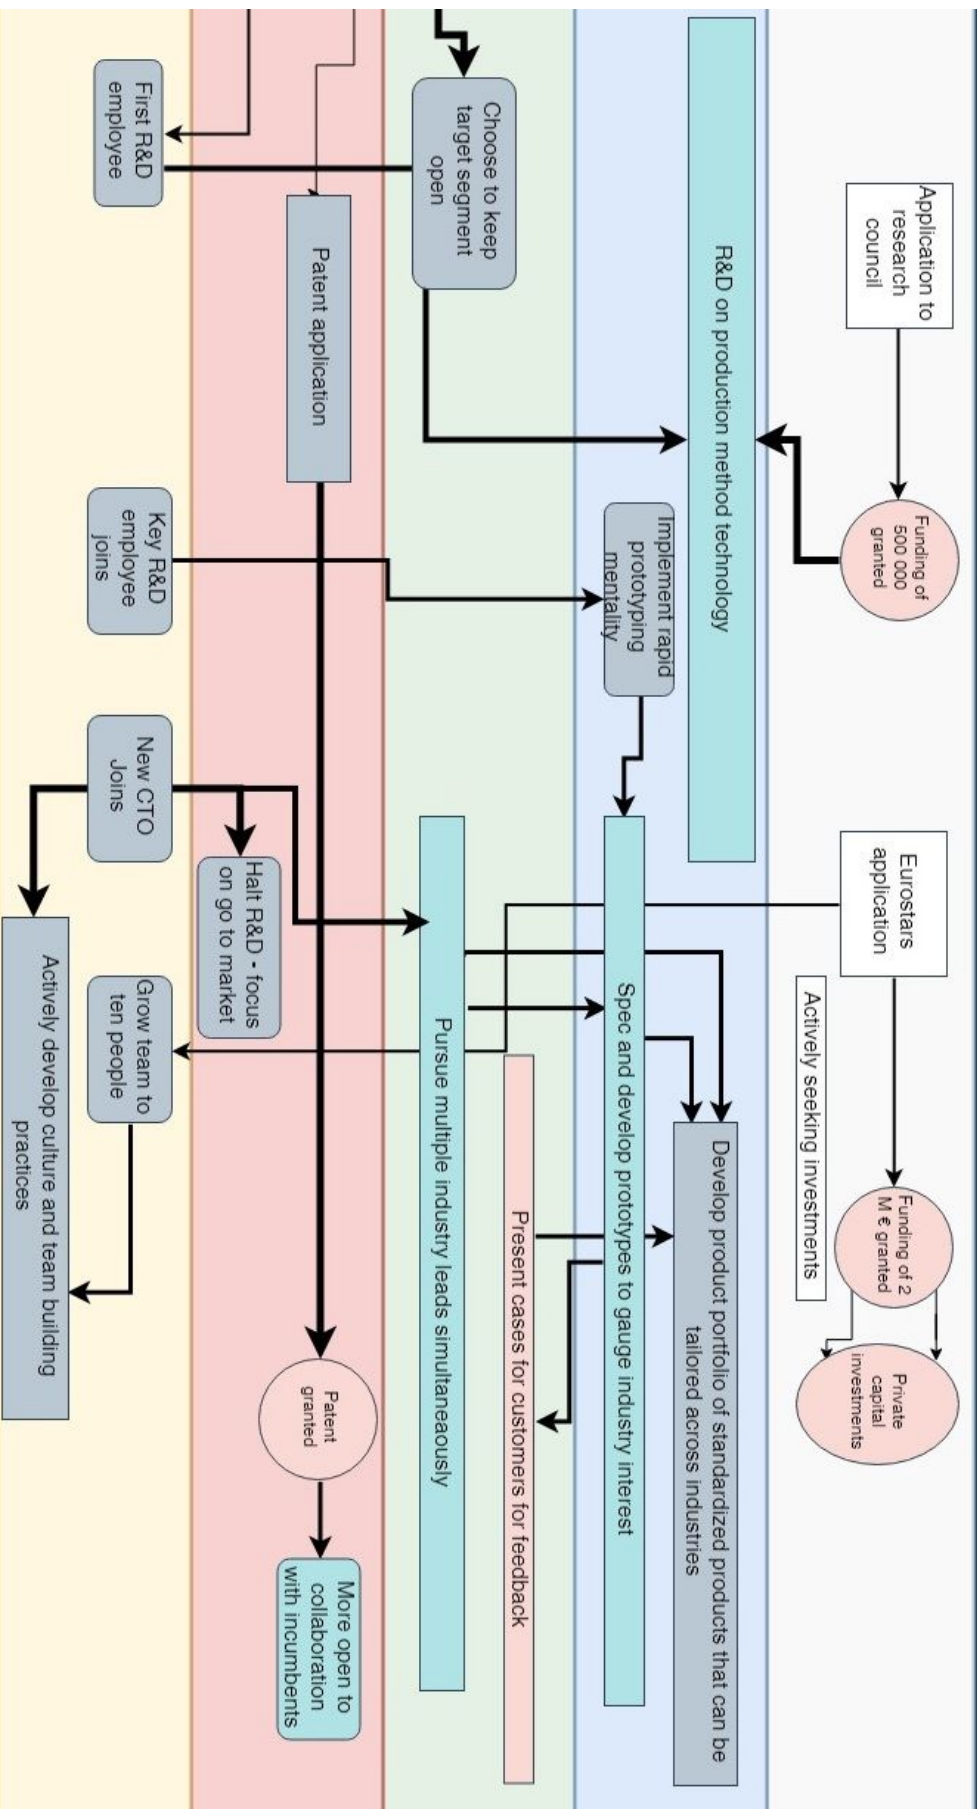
Application to research council

Funding of 500 000 granted

R&D on production method technology

Choose to keep target segment open

First R&D employee

Patent application

Implement rapid prototyping mentality

Key R&D employee joins

Eurostars application

Actively seeking investments

Funding of 2 M € granted

Private capital investments

Develop product portfolio of standardized products that can be tailored across industries

Spec and develop prototypes to gauge industry interest

Present cases for customers for feedback

Pursue multiple industry leads simultaneaously

New CTO Joins

Halt R&D - focus on go to market

Grow team to ten people

Actively develop culture and team building practices

Patent granted

More open to collaboration with incumbents